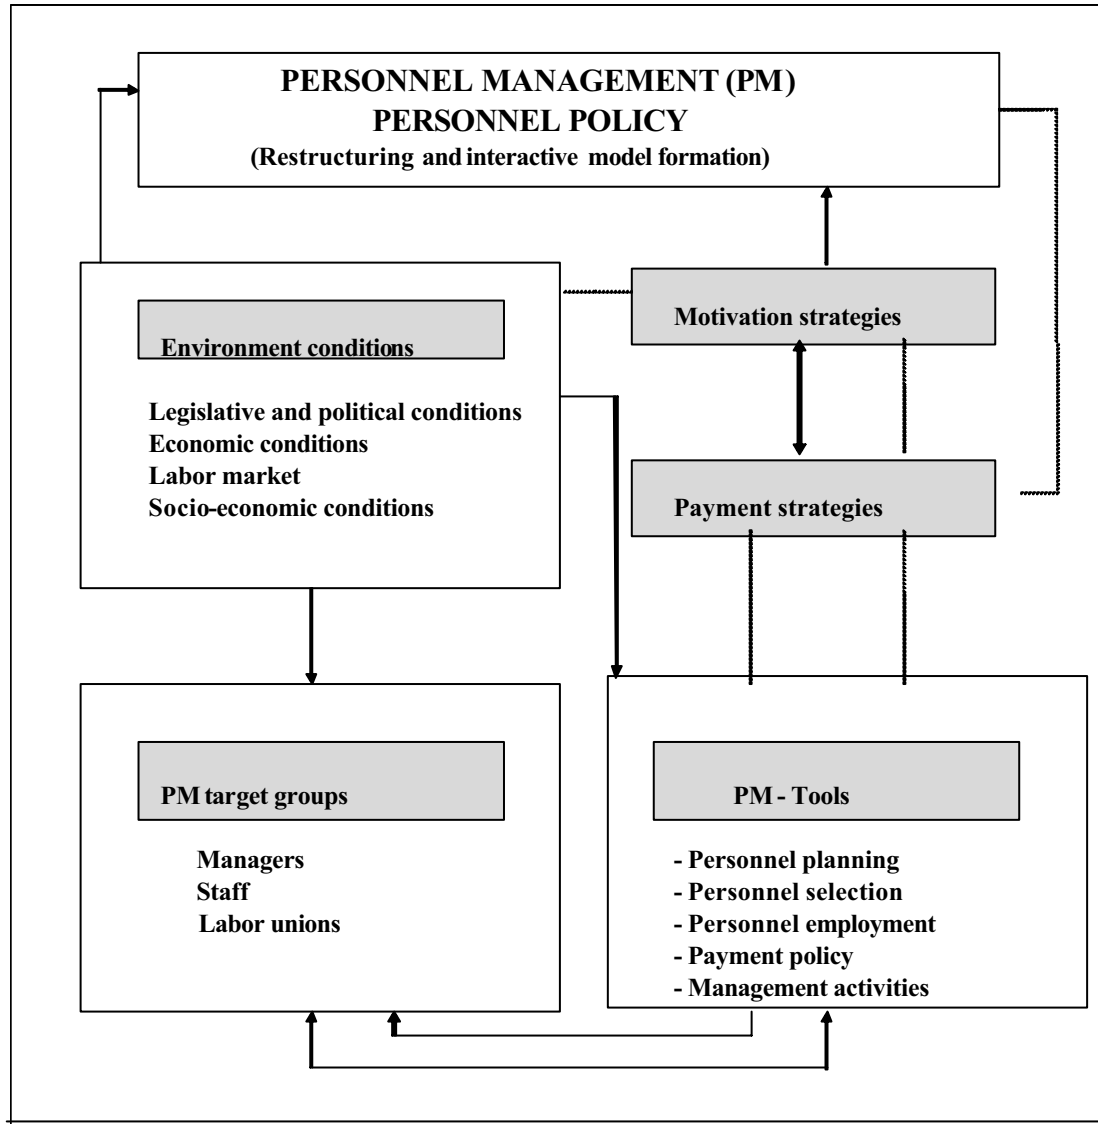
PERSONNEL MANAGEMENT (PM)
PERSONNEL POLICY
(Restructuring and interactive model formation)

Environment conditions

Legislative and political conditions
Economic conditions
Labor market
Socio-economic conditions

Motivation strategies

Payment strategies

PM target groups

Managers
Staff
Labor unions

PM - Tools

- Personnel planning
- Personnel selection
- Personnel employment
- Payment policy
- Management activities